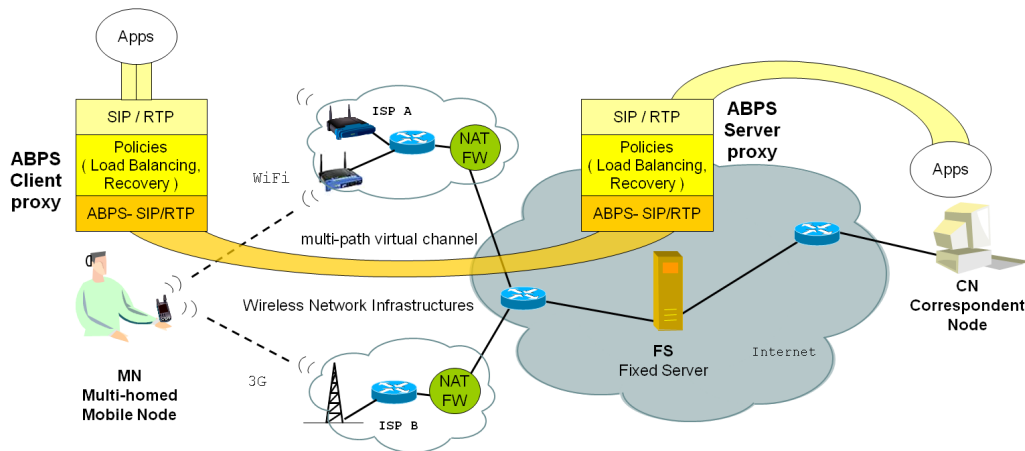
Apps

SIP / RTP

Policies ( Load Balancing, Recovery )

ABPS- SIP/RTP

ABPS Client proxy

ISP A

NAT FW

WiFi

SIP / RTP

Policies ( Load Balancing, Recovery )

ABPS- SIP/RTP

ABPS Server proxy

Apps

multi-path virtual channel

Wireless Network Infrastructures

FS
Fixed Server

Internet

CN
Correspondent Node

MN
Multi-homed Mobile Node

3G

NAT FW

ISP B